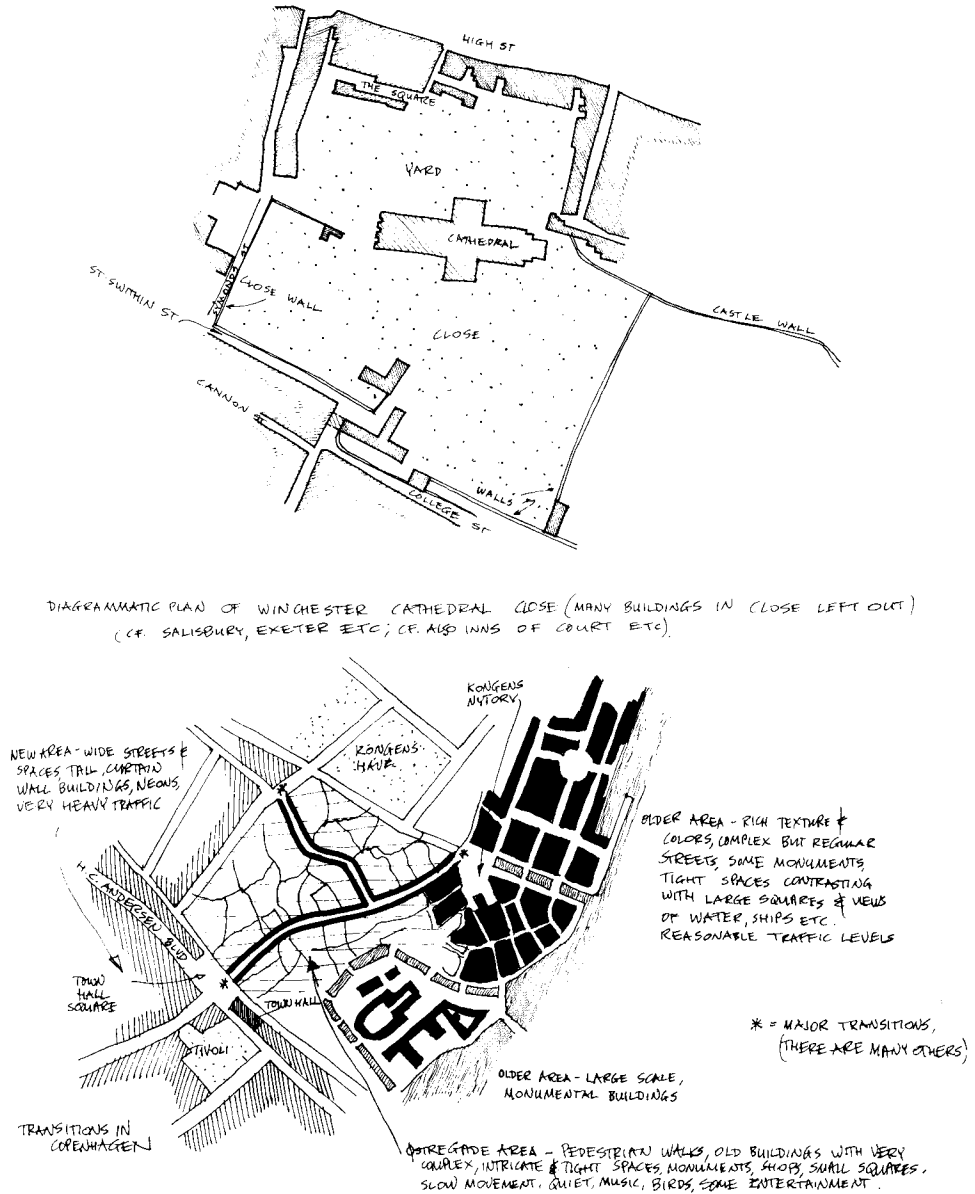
HIGH ST

THE SQUARE

YARD

CATHEDRAL

ST SWITHIN ST

SYMONDS ST

CLOSE WALL

CLOSE

CASTLE WALL

CANNON

WALLS

COLLEGE ST

DIAGRAMMATIC PLAN OF WINCHESTER CATHEDRAL CLOSE (MANY BUILDINGS IN CLOSE LEFT OUT) (CF. SALISBURY, EXETER ETC; CF. ALSO INNS OF COURT ETC)

KONGENS NYTORV

KONGENS HAVE

NEW AREA - WIDE STREETS & SPACES, TALL, CURTAIN WALL BUILDINGS, NEONS, VERY HEAVY TRAFFIC

OLDER AREA - RICH TEXTURE & COLORS, COMPLEX BUT REGULAR STREETS, SOME MONUMENTS, TIGHT SPACES CONTRASTING WITH LARGE SQUARES & VIEWS OF WATER, SHIPS ETC. REASONABLE TRAFFIC LEVELS

H. C. ANDERSEN BLVD

TOWN HALL SQUARE

TOWN HALL

TIVOLI

* = MAJOR TRANSITIONS, (THERE ARE MANY OTHERS)

OLDER AREA - LARGE SCALE, MONUMENTAL BUILDINGS

TRANSITIONS IN COPENHAGEN

STREGADE AREA - PEDESTRIAN WALKS, OLD BUILDINGS WITH VERY COMPLEX, INTRICATE & TIGHT SPACES, MONUMENTS, SHOPS, SMALL SQUARES, SLOW MOVEMENT, QUIET, MUSIC, BIRDS, SOME ENTERTAINMENT.